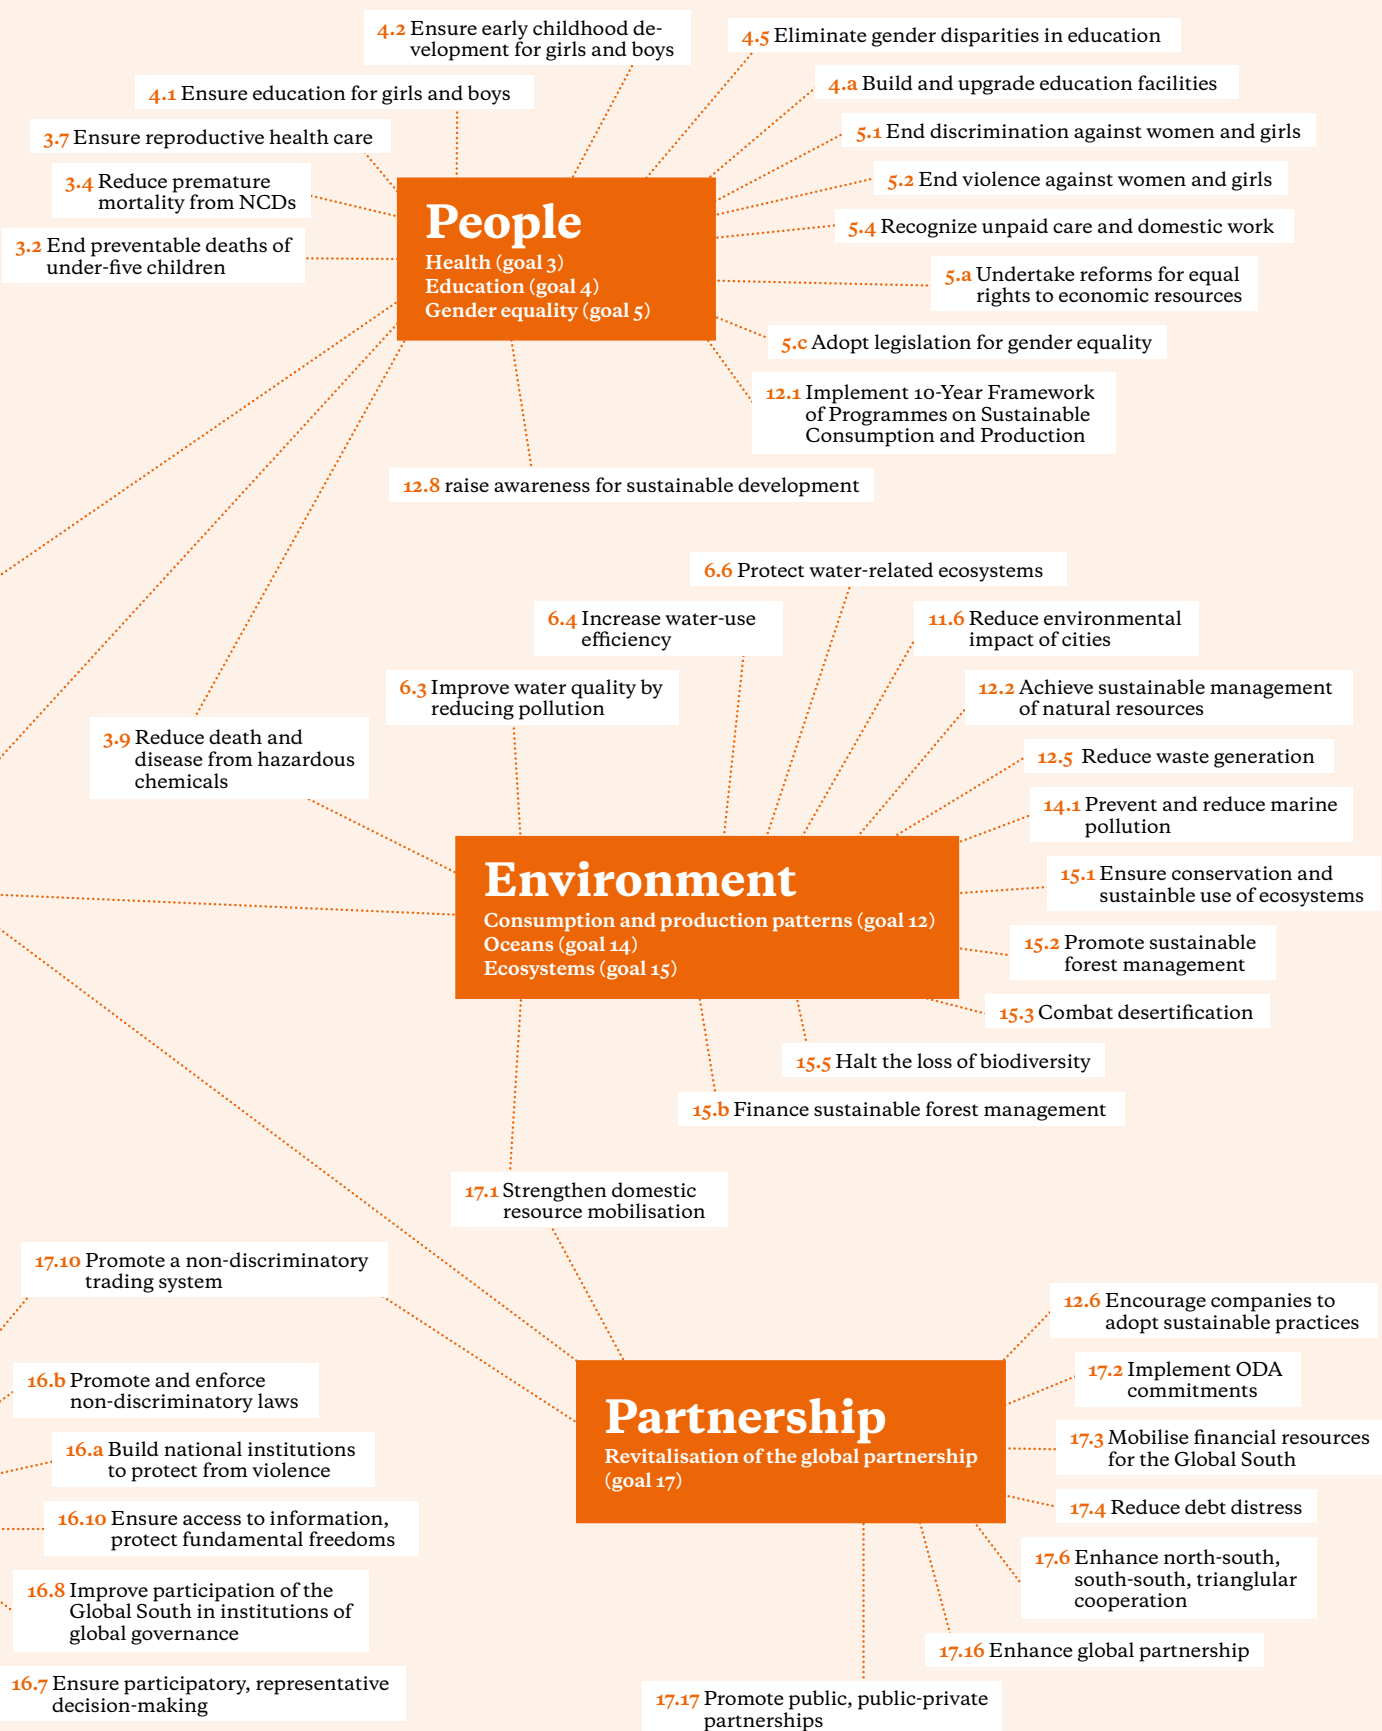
4.2 Ensure early childhood development for girls and boys

4.5 Eliminate gender disparities in education

4.1 Ensure education for girls and boys

4.a Build and upgrade education facilities

3.7 Ensure reproductive health care

5.1 End discrimination against women and girls

3.4 Reduce premature mortality from NCDs

5.2 End violence against women and girls

3.2 End preventable deaths of under-five children

5.4 Recognize unpaid care and domestic work

People
Health (goal 3)
Education (goal 4)
Gender equality (goal 5)

5.a Undertake reforms for equal rights to economic resources

5.c Adopt legislation for gender equality

12.1 Implement 10-Year Framework of Programmes on Sustainable Consumption and Production

12.8 raise awareness for sustainable development

6.6 Protect water-related ecosystems

6.4 Increase water-use efficiency

11.6 Reduce environmental impact of cities

6.3 Improve water quality by reducing pollution

12.2 Achieve sustainable management of natural resources

3.9 Reduce death and disease from hazardous chemicals

12.5 Reduce waste generation

14.1 Prevent and reduce marine pollution

Environment
Consumption and production patterns (goal 12)
Oceans (goal 14)
Ecosystems (goal 15)

15.1 Ensure conservation and sustainble use of ecosystems

15.2 Promote sustainable forest management

15.3 Combat desertification

15.5 Halt the loss of biodiversity

15.b Finance sustainable forest management

17.1 Strengthen domestic resource mobilisation

17.10 Promote a non-discriminatory trading system

12.6 Encourage companies to adopt sustainable practices

16.b Promote and enforce non-discriminatory laws

17.2 Implement ODA commitments

16.a Build national institutions to protect from violence

Partnership
Revitalisation of the global partnership (goal 17)

17.3 Mobilise financial resources for the Global South

16.10 Ensure access to information, protect fundamental freedoms

17.4 Reduce debt distress

16.8 Improve participation of the Global South in institutions of global governance

17.6 Enhance north-south, south-south, trianglular cooperation

17.16 Enhance global partnership

16.7 Ensure participatory, representative decision-making

17.17 Promote public, public-private partnerships